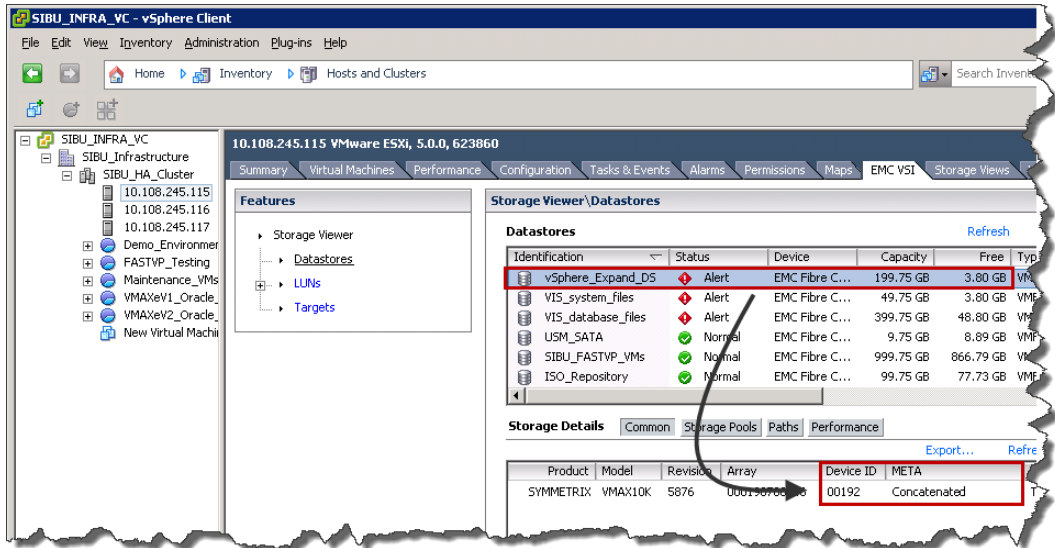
SIBU_INFRA_VC - vSphere Client

File Edit View Inventory Administration Plug-ins Help

Home Inventory Hosts and Clusters

Search Invent

SIBU_INFRA_VC
SIBU_Infrastructure
SIBU_HA_Cluster
10.108.245.115
10.108.245.116
10.108.245.117
Demo_Environmen
FASTVP_Testing
Maintenance_VMs
VMAXeV1_Oracle_
VMAXeV2_Oracle_
New Virtual Machi

10.108.245.115 VMware ESXi, 5.0.0, 623860

Summary Virtual Machines Performance Configuration Tasks & Events Alarms Permissions Maps EMC VSI Storage Views

Features

Storage Viewer
Datastores
LUNs
Targets

Storage Viewer\Datastores

Datastores

Refresh

| Identification | Status | Device | Capacity | Free | Typ |
|---|---|---|---|---|---|
| vSphere_Expand_DS | Alert | EMC Fibre C... | 199.75 GB | 3.80 GB | VM |
| VIS_system_files | Alert | EMC Fibre C... | 49.75 GB | 3.80 GB | VMF |
| VIS_database_files | Alert | EMC Fibre C... | 399.75 GB | 48.80 GB | VMF |
| USM_SATA | Normal | EMC Fibre C... | 9.75 GB | 8.89 GB | VMF |
| SIBU_FASTVP_VMs | Normal | EMC Fibre C... | 999.75 GB | 866.79 GB | VMF |
| ISO_Repository | Normal | EMC Fibre C... | 99.75 GB | 77.73 GB | VMF |

Storage Details Common Storage Pools Paths Performance

Export... Refre

| Product | Model | Revision | Array | Device ID | META |
|---|---|---|---|---|---|
| SYMMETRIX | VMAX10K | 5876 | 0001967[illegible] | 00192 | Concatenated |